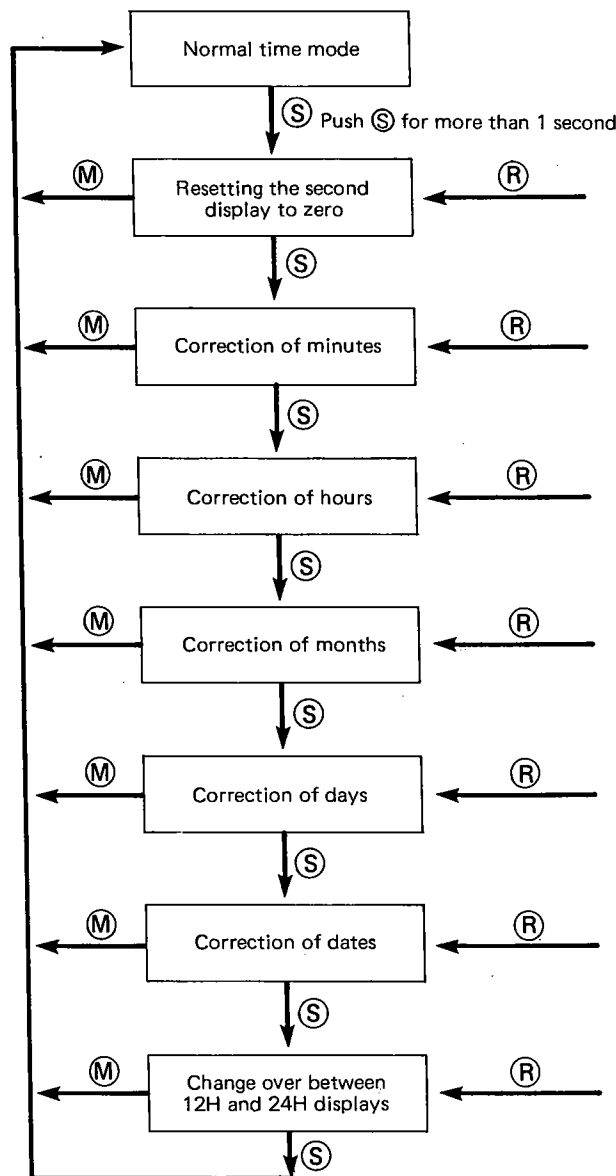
Normal time mode

Ⓢ Push Ⓢ for more than 1 second

Ⓜ Resetting the second display to zero Ⓡ

Ⓢ

Ⓜ Correction of minutes Ⓡ

Ⓢ

Ⓜ Correction of hours Ⓡ

Ⓢ

Ⓜ Correction of months Ⓡ

Ⓢ

Ⓜ Correction of days Ⓡ

Ⓢ

Ⓜ Correction of dates Ⓡ

Ⓢ

Ⓜ Change over between 12H and 24H displays Ⓡ

Ⓢ